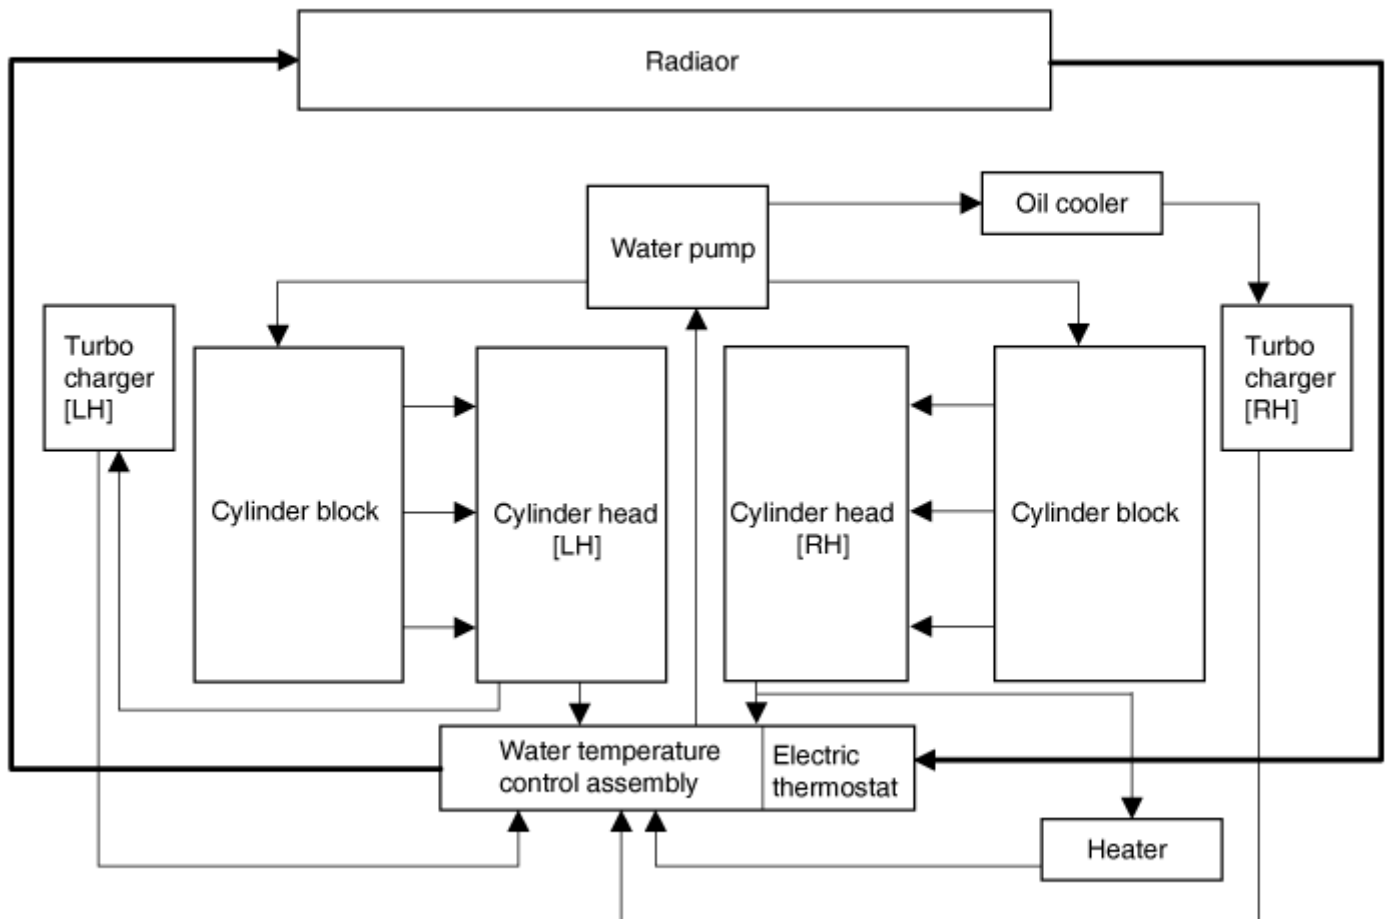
Radiaor

Water pump

Oil cooler

Turbo charger [LH]

Cylinder block

Cylinder head [LH]

Cylinder head [RH]

Cylinder block

Turbo charger [RH]

Water temperature control assembly

Electric thermostat

Heater